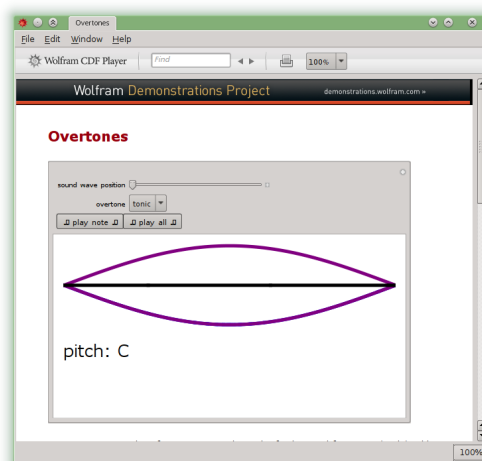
Overtones

File Edit Window Help

Wolfram CDF Player Find 100%

Wolfram Demonstrations Project demonstrations.wolfram.com »

Overtones

sound wave position

overtone tonic

play note play all

pitch: C

100%